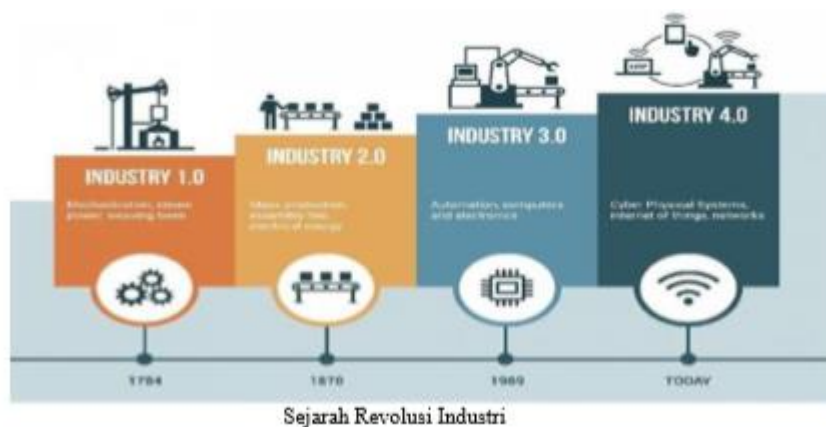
INDUSTRY 1.0

Mechanization, steam power, weaving loom

INDUSTRY 2.0

Mass production, assembly line, electrical energy

INDUSTRY 3.0

Automation, computers and electronics

INDUSTRY 4.0

Cyber Physical Systems, internet of things, networks

1784

1870

1969

TODAY

Sejarah Revolusi Industri